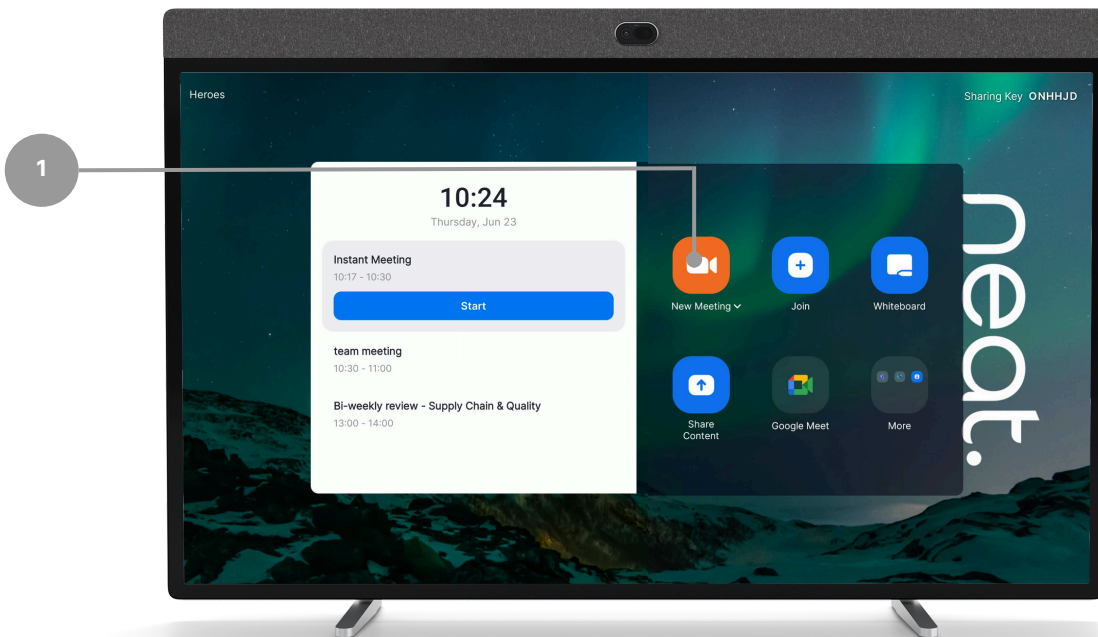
1

Heroes

Sharing Key ONHHJD

10:24
Thursday, Jun 23

Instant Meeting
10:17 - 10:30

Start

team meeting
10:30 - 11:00

Bi-weekly review - Supply Chain & Quality
13:00 - 14:00

New Meeting

Join

Whiteboard

Share Content

Google Meet

More

neat.